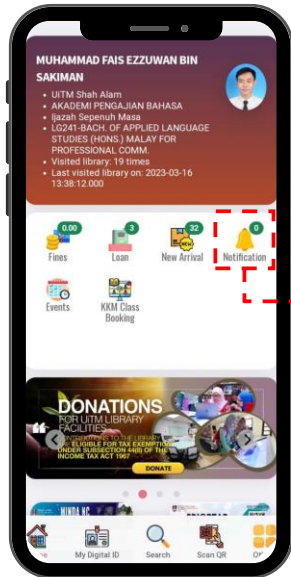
MUHAMMAD FAIS EZZUWAN BIN SAKIMAN

• UiTM Shah Alam
• AKADEMI PENGAJIAN BAHASA
• Ijazah Sepenuh Masa
• LG241-BACH. OF APPLIED LANGUAGE STUDIES (HONS.) MALAY FOR PROFESSIONAL COMM.
• Visited library: 19 times
• Last visited library on: 2023-03-16 13:38:12.000

0.00
Fines
3
Loan
32
NEW
New Arrival
0
Notification
Events
KKM Class Booking

DONATIONS
FOR UiTM LIBRARY FACILITIES
CONTRIBUTIONS TO THE LIBRARY ARE ELIGIBLE FOR TAX EXEMPTION UNDER SUBSECTION 44(6) OF THE INCOME TAX ACT 1967
DONATE

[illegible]
My Digital ID
Search
Scan QR
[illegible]